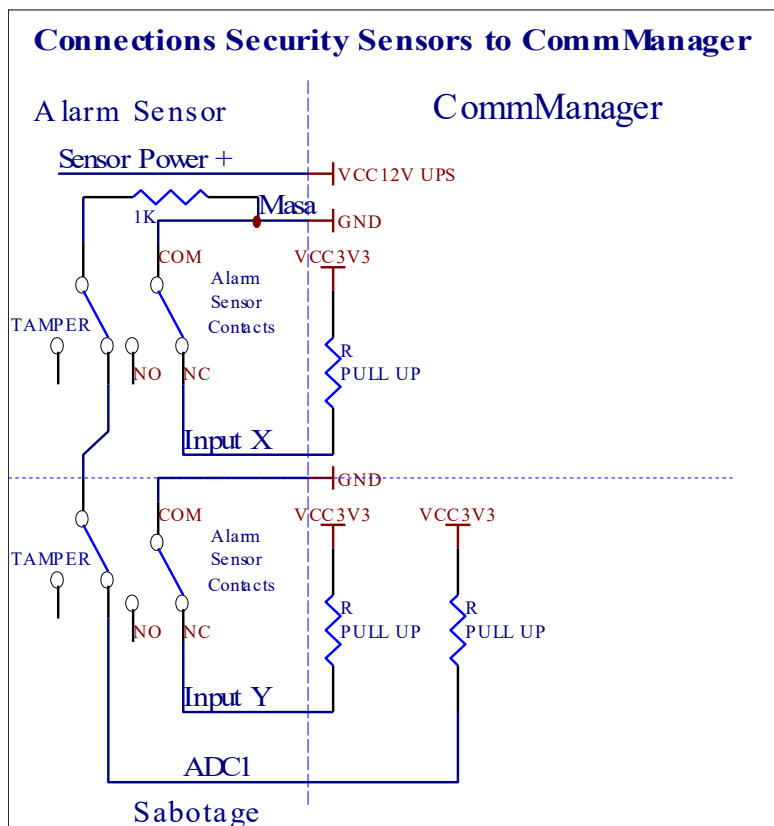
Connections Security Sensors to CommManager

Alarm Sensor

CommManager

Sensor Power +

VCC12V UPS

1K

Masa

GND

COM

VCC3V3

Alarm Sensor Contacts

TAMPER

R PULL UP

NO

NC

Input X

GND

COM

VCC3V3

VCC3V3

Alarm Sensor Contacts

TAMPER

R PULL UP

R PULL UP

NO

NC

Input Y

ADC1

Sabotage